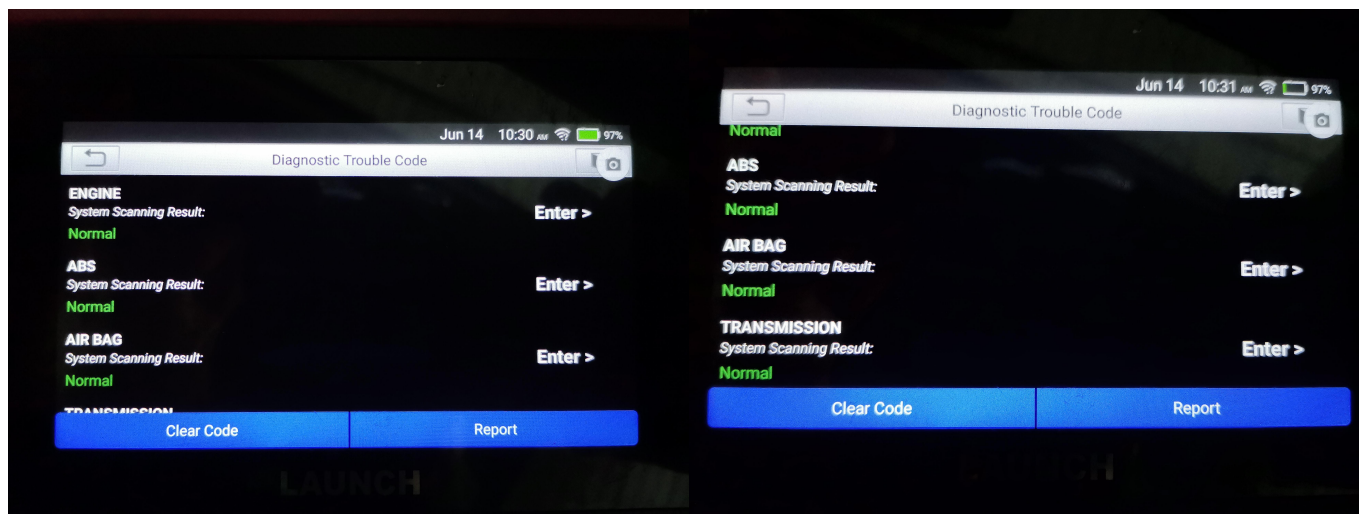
Jun 14 10:30 AM 97%

Diagnostic Trouble Code

ENGINE
System Scanning Result:
Normal
Enter >

ABS
System Scanning Result:
Normal
Enter >

AIR BAG
System Scanning Result:
Normal
Enter >

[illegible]

Clear Code
Report

LAUNCH

Jun 14 10:31 AM 97%

Diagnostic Trouble Code

Normal

ABS
System Scanning Result:
Normal
Enter >

AIR BAG
System Scanning Result:
Normal
Enter >

TRANSMISSION
System Scanning Result:
Normal
Enter >

Clear Code
Report

LAUNCH